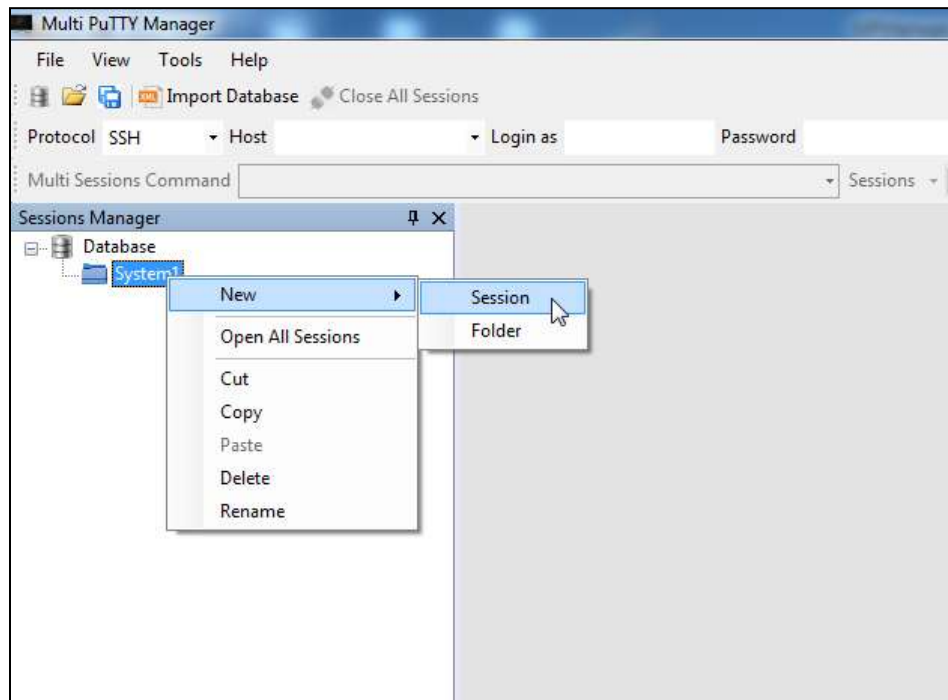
Multi PuTTY Manager

File View Tools Help

Import Database Close All Sessions

Protocol SSH Host Login as Password

Multi Sessions Command Sessions

Sessions Manager

Database

System1

New

Session

Folder

Open All Sessions

Cut

Copy

Paste

Delete

Rename